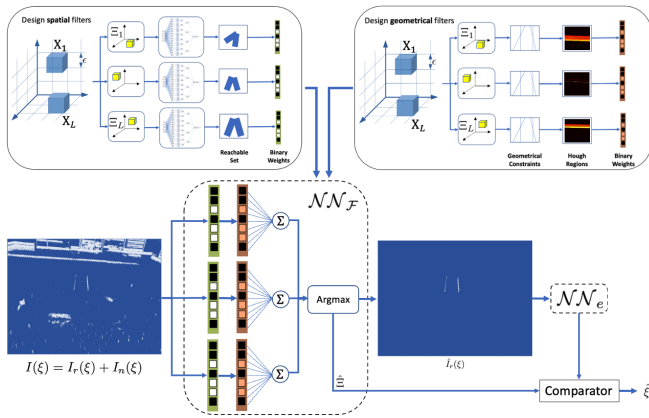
Design **spatial** filters

$X_1$

$\epsilon$

$X_L$

$\Xi_1$

$\Xi_L$

Reachable Set

Binary Weights

Design **geometrical** filters

$X_1$

$\epsilon$

$X_L$

$\Xi_1$

$\Xi_L$

Geometrical Constraints

Hough Regions

Binary Weights

$\mathcal{NN}_\mathcal{F}$

$\Sigma$

$\Sigma$

$\Sigma$

Argmax

$\hat{I}_r(\xi)$

$\mathcal{NN}_e$

$I(\xi) = I_r(\xi) + I_n(\xi)$

$\hat{\Xi}$

Comparator

$\hat{\xi}$